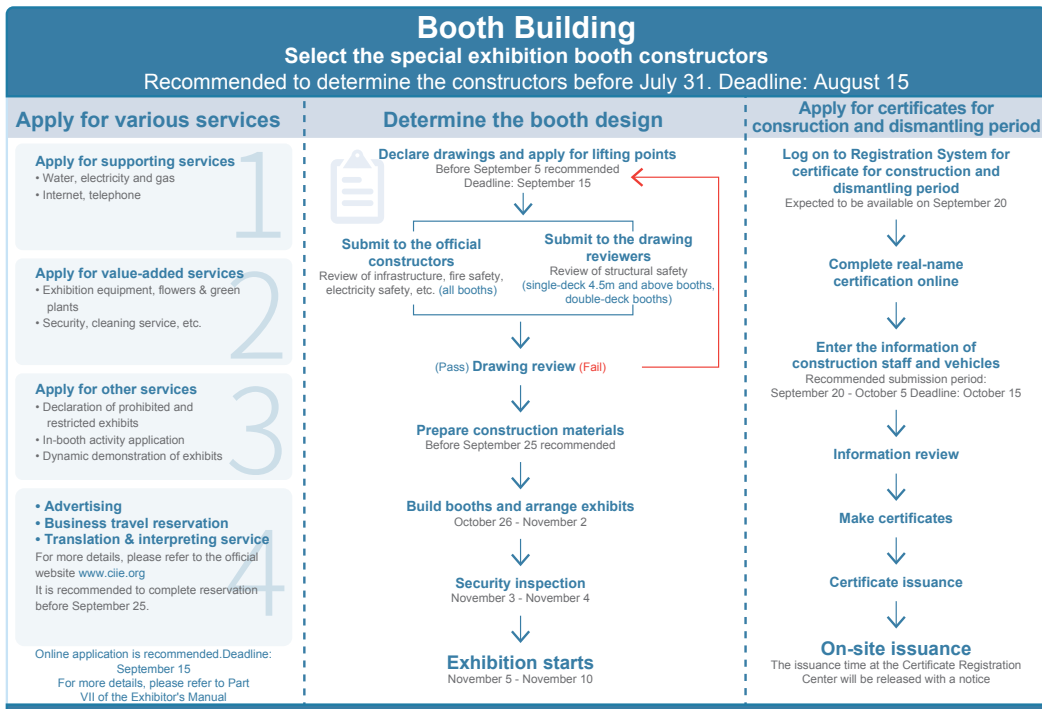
Booth Building
Select the special exhibition booth constructors
Recommended to determine the constructors before July 31. Deadline: August 15

Apply for various services

Apply for supporting services
• Water, electricity and gas
• Internet, telephone
1

Apply for value-added services
• Exhibition equipment, flowers & green plants
• Security, cleaning service, etc.
2

Apply for other services
• Declaration of prohibited and restricted exhibits
• In-booth activity application
• Dynamic demonstration of exhibits
3

• Advertising
• Business travel reservation
• Translation & interpreting service
For more details, please refer to the official website www.ciie.org
It is recommended to complete reservation before September 25.
4

Online application is recommended.Deadline: September 15
For more details, please refer to Part VII of the Exhibitor's Manual

Determine the booth design

Declare drawings and apply for lifting points
Before September 5 recommended
Deadline: September 15

Submit to the official constructors
Review of infrastructure, fire safety, electricity safety, etc. (all booths)

Submit to the drawing reviewers
Review of structural safety (single-deck 4.5m and above booths, double-deck booths)

(Pass) Drawing review (Fail)

Prepare construction materials
Before September 25 recommended

Build booths and arrange exhibits
October 26 - November 2

Security inspection
November 3 - November 4

Exhibition starts
November 5 - November 10

Apply for certificates for consruction and dismantling period

Log on to Registration System for certificate for construction and dismantling period
Expected to be available on September 20

Complete real-name certification online

Enter the information of construction staff and vehicles
Recommended submission period: September 20 - October 5 Deadline: October 15

Information review

Make certificates

Certificate issuance

On-site issuance
The issuance time at the Certificate Registration Center will be released with a notice